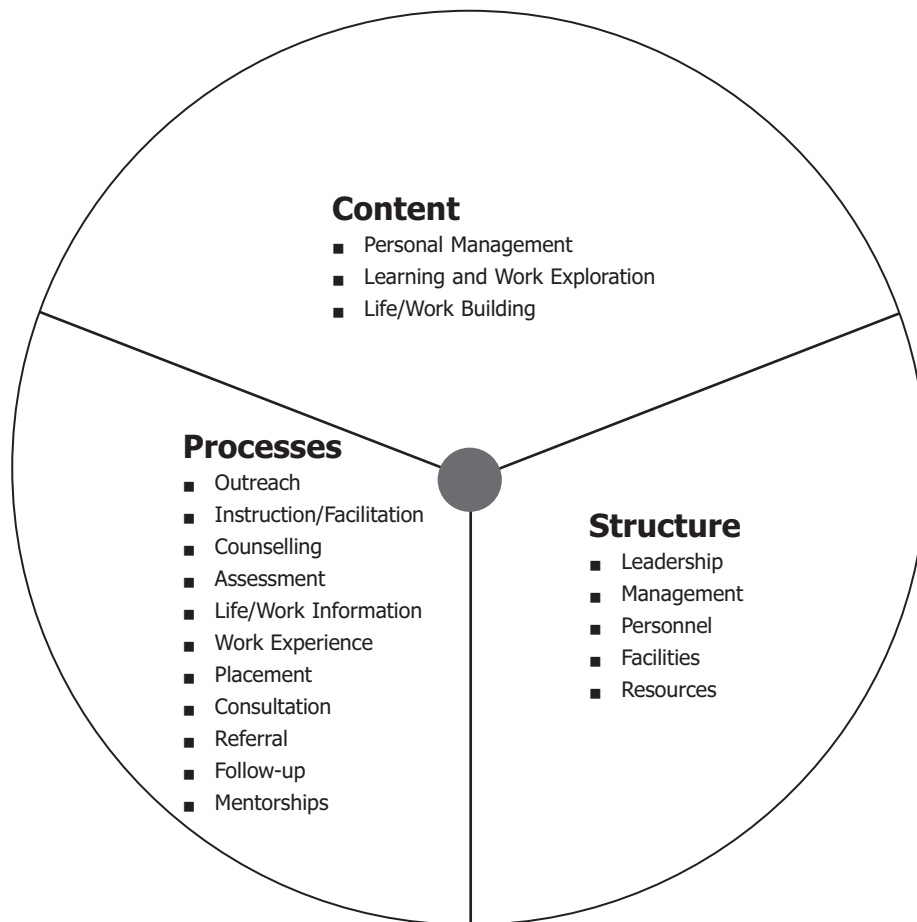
**Content**
- Personal Management
- Learning and Work Exploration
- Life/Work Building

**Processes**
- Outreach
- Instruction/Facilitation
- Counselling
- Assessment
- Life/Work Information
- Work Experience
- Placement
- Consultation
- Referral
- Follow-up
- Mentorships

**Structure**
- Leadership
- Management
- Personnel
- Facilities
- Resources